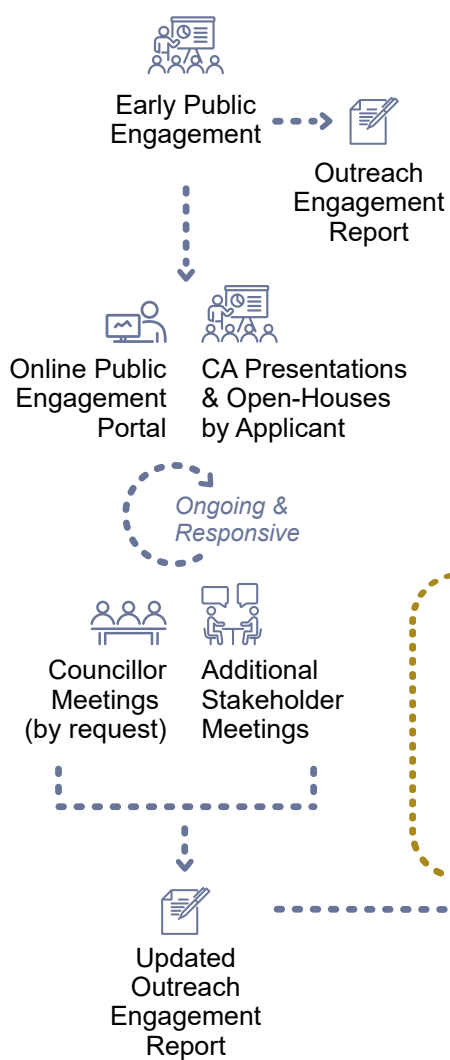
Early Public Engagement

Outreach Engagement Report

Online Public Engagement Portal

CA Presentations & Open-Houses by Applicant

Ongoing & Responsive

Councillor Meetings (by request)

Additional Stakeholder Meetings

Updated Outreach Engagement Report